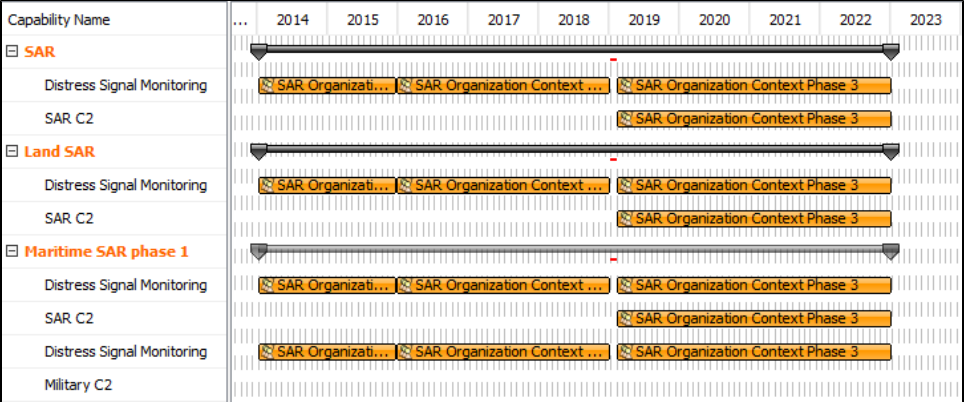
| Capability Name | ... | 2014 | 2015 | 2016 | 2017 | 2018 | 2019 | 2020 | 2021 | 2022 | 2023 |
|---|---|---|---|---|---|---|---|---|---|---|---|
| ⊟ SAR | | | | | | | | | | | |
| Distress Signal Monitoring | | SAR Organizati... | SAR Organization Context ... | | | | SAR Organization Context Phase 3 | | | | |
| SAR C2 | | | | | | | SAR Organization Context Phase 3 | | | | |
| ⊟ Land SAR | | | | | | | | | | | |
| Distress Signal Monitoring | | SAR Organizati... | SAR Organization Context ... | | | | SAR Organization Context Phase 3 | | | | |
| SAR C2 | | | | | | | SAR Organization Context Phase 3 | | | | |
| ⊟ Maritime SAR phase 1 | | | | | | | | | | | |
| Distress Signal Monitoring | | SAR Organizati... | SAR Organization Context ... | | | | SAR Organization Context Phase 3 | | | | |
| SAR C2 | | | | | | | SAR Organization Context Phase 3 | | | | |
| Distress Signal Monitoring | | SAR Organizati... | SAR Organization Context ... | | | | SAR Organization Context Phase 3 | | | | |
| Military C2 | | | | | | | | | | | |